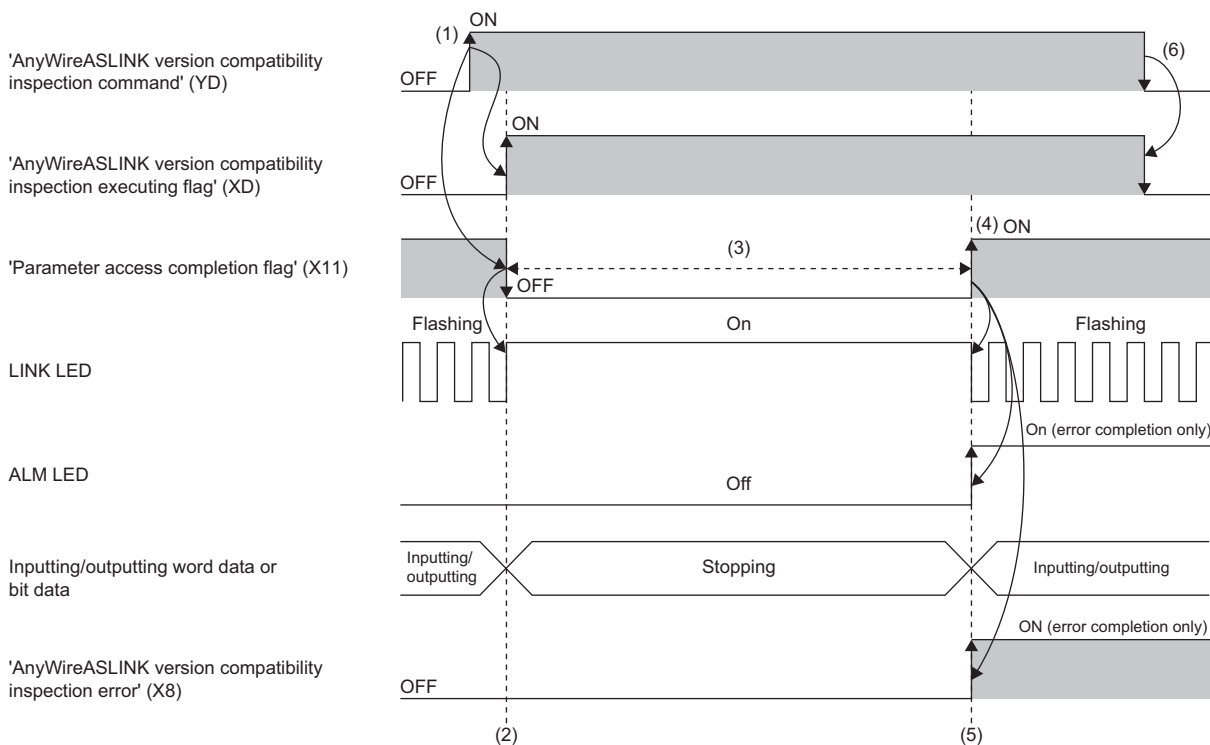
'AnyWireASLINK version compatibility inspection command' (YD)

(1) ON

OFF

(6)

'AnyWireASLINK version compatibility inspection executing flag' (XD)

ON

OFF

'Parameter access completion flag' (X11)

(3)

(4) ON

OFF

LINK LED

Flashing

On

Flashing

ALM LED

On (error completion only)

Off

Inputting/outputting word data or bit data

Inputting/ outputting

Stopping

Inputting/outputting

'AnyWireASLINK version compatibility inspection error' (X8)

ON (error completion only)

OFF

(2)

(5)